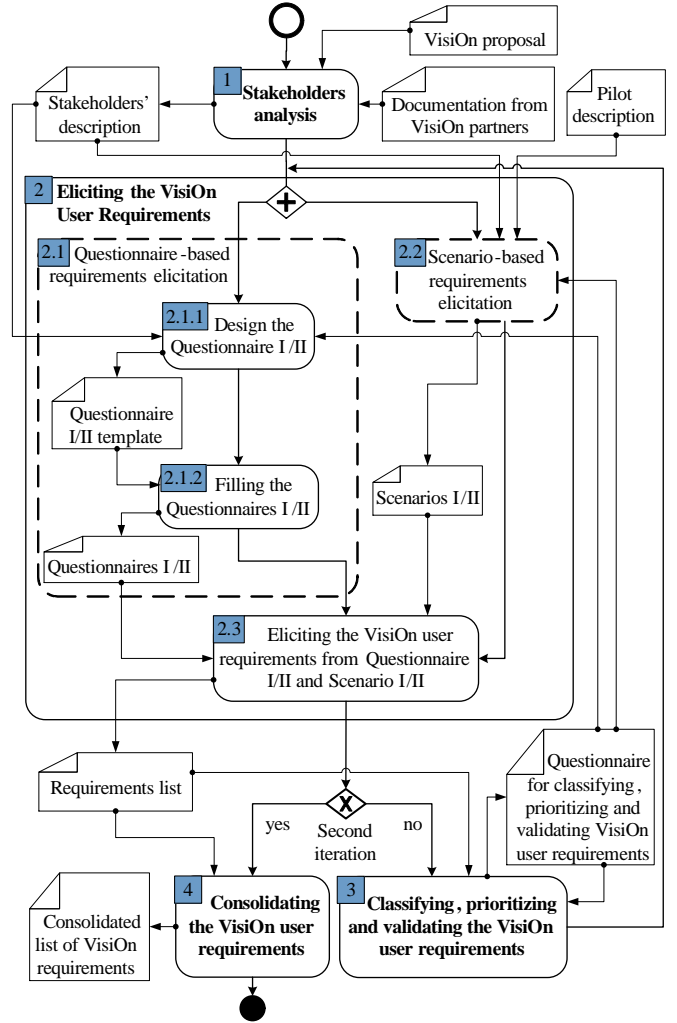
VisiOn proposal

1 Stakeholders analysis

Stakeholders' description

Documentation from VisiOn partners

Pilot description

2 Eliciting the VisiOn User Requirements

2.1 Questionnaire-based requirements elicitation

2.2 Scenario-based requirements elicitation

2.1.1 Design the Questionnaire I/II

Questionnaire I/II template

2.1.2 Filling the Questionnaires I/II

Scenarios I/II

Questionnaires I/II

2.3 Eliciting the VisiOn user requirements from Questionnaire I/II and Scenario I/II

Requirements list

Questionnaire for classifying, prioritizing and validating VisiOn user requirements

yes

Second iteration

no

Consolidated list of VisiOn requirements

4 Consolidating the VisiOn user requirements

3 Classifying, prioritizing and validating the VisiOn user requirements